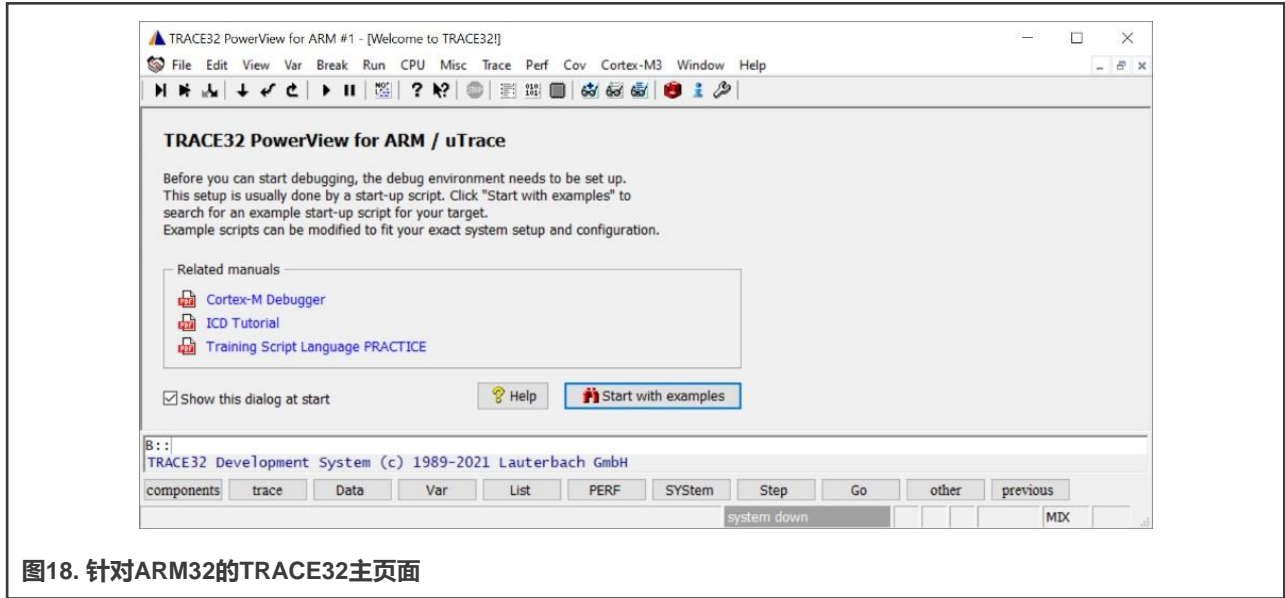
TRACE32 PowerView for ARM #1 - [Welcome to TRACE32!]

File Edit View Var Break Run CPU Misc Trace Perf Cov Cortex-M3 Window Help

TRACE32 PowerView for ARM / uTrace

Before you can start debugging, the debug environment needs to be set up. This setup is usually done by a start-up script. Click "Start with examples" to search for an example start-up script for your target. Example scripts can be modified to fit your exact system setup and configuration.

Related manuals

Cortex-M Debugger
ICD Tutorial
Training Script Language PRACTICE

Show this dialog at start

Help

Start with examples

B::

TRACE32 Development System (c) 1989-2021 Lauterbach GmbH

| components | trace | Data | Var | List | PERF | SYStem | Step | Go | other | previous |
|---|---|---|---|---|---|---|---|---|---|---|

system down

MIX

图18. 针对ARM32的TRACE32主页面